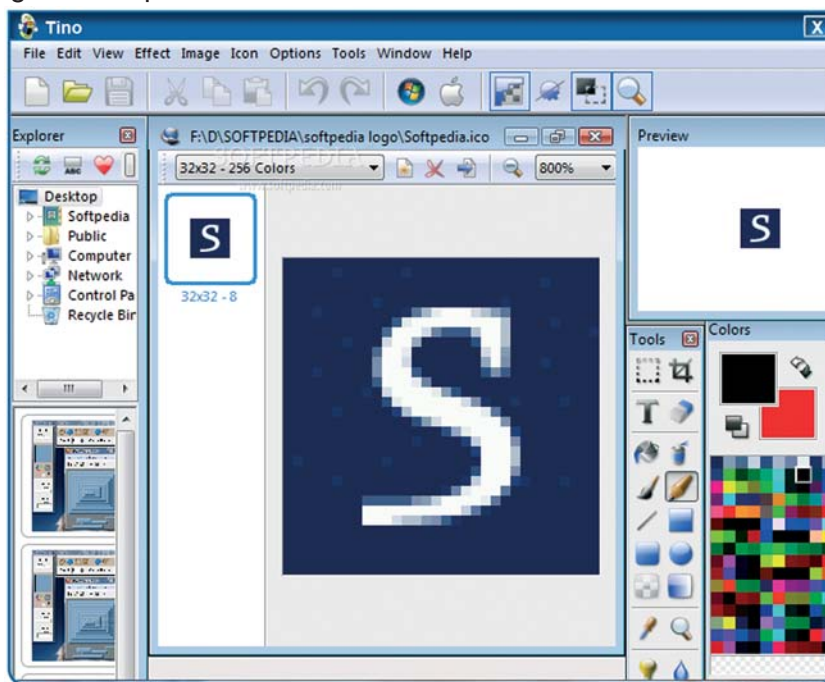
Tino

File Edit View Effect Image Icon Options Tools Window Help

Explorer

Desktop
Softpedia
Public
Computer
Network
Control Pa
Recycle Bir

F:\D\SOFTPEDIA\softpedia logo\Softpedia.ico

32x32 - 256 Colors

800%

SOFTPEDIA

www.softpedia.com

S

32x32 - 8

Preview

S

Tools

Colors